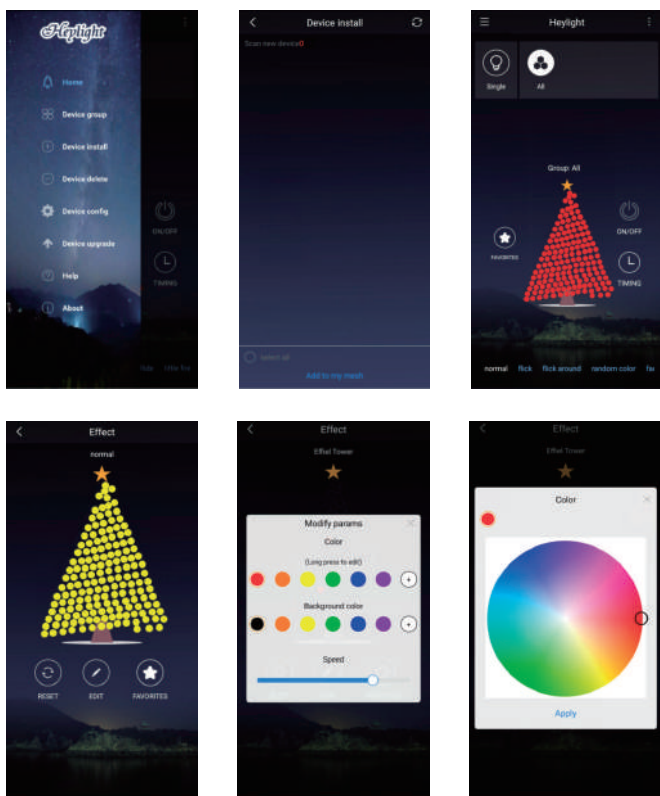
Heylight

Home

Device group

Device install

Device delete

Device config

Device upgrade

Help

About

ON/OFF

TIMING

Device install

Scan new device0

select all

Add to my mesh

Heylight

Single

All

Group: All

FAVORITES

ON/OFF

TIMING

normal flick flick around random color fe

Effect

normal

RESET

EDIT

FAVORITES

Effect

Effel Tower

Modify params

Color

(Long press to edit)

Background color

Speed

Effect

Effel Tower

Color

Apply